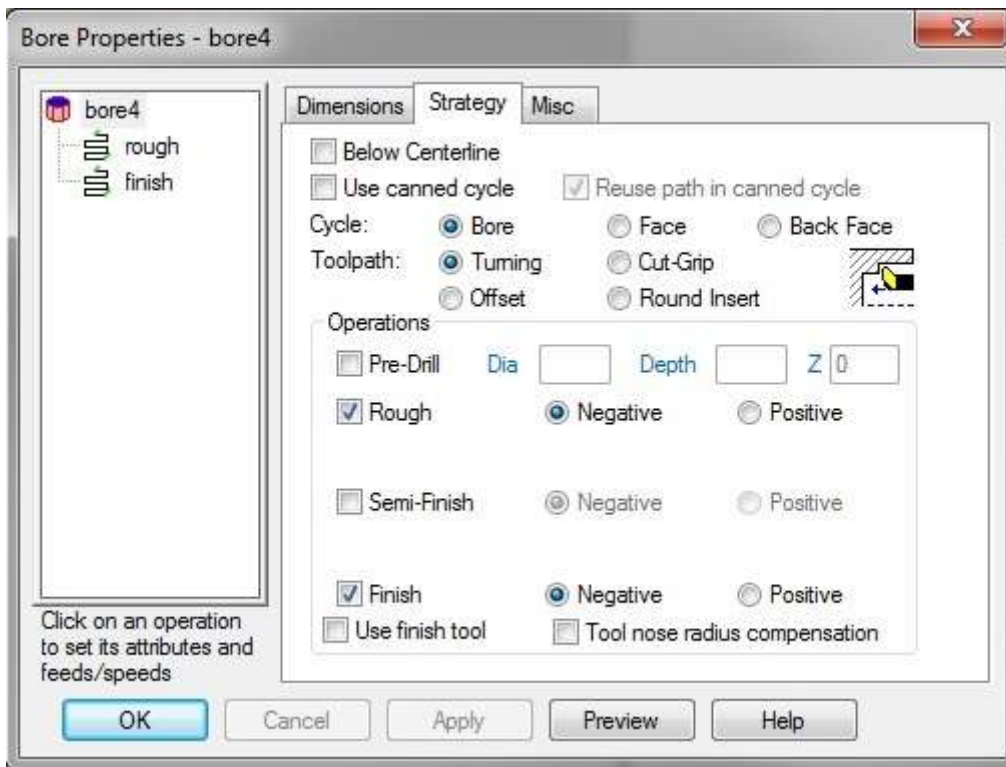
Bore Properties - bore4

bore4
rough
finish

Click on an operation to set its attributes and feeds/speeds

Dimensions | Strategy | Misc

Below Centerline
Use canned cycle
Reuse path in canned cycle

Cycle: Bore Face Back Face
Toolpath: Turning Cut-Grip
Offset Round Insert

Operations
Pre-Drill Dia Depth Z 0
Rough Negative Positive
Semi-Finish Negative Positive
Finish Negative Positive
Use finish tool
Tool nose radius compensation

OK Cancel Apply Preview Help